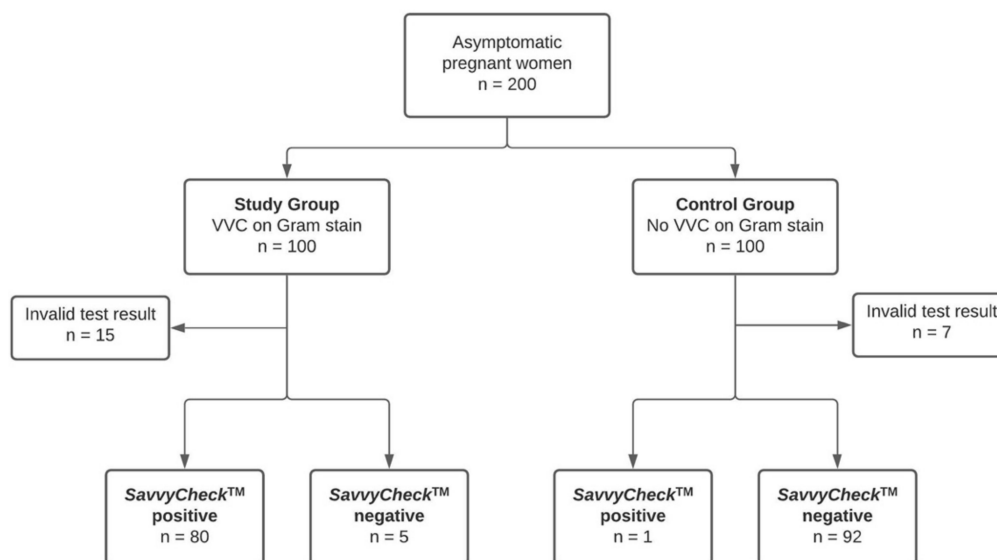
Asymptomatic pregnant women
n = 200

**Study Group**
VVC on Gram stain
n = 100

**Control Group**
No VVC on Gram stain
n = 100

Invalid test result
n = 15

Invalid test result
n = 7

***SavvyCheck*™**
**positive**
n = 80

***SavvyCheck*™**
**negative**
n = 5

***SavvyCheck*™**
**positive**
n = 1

***SavvyCheck*™**
**negative**
n = 92